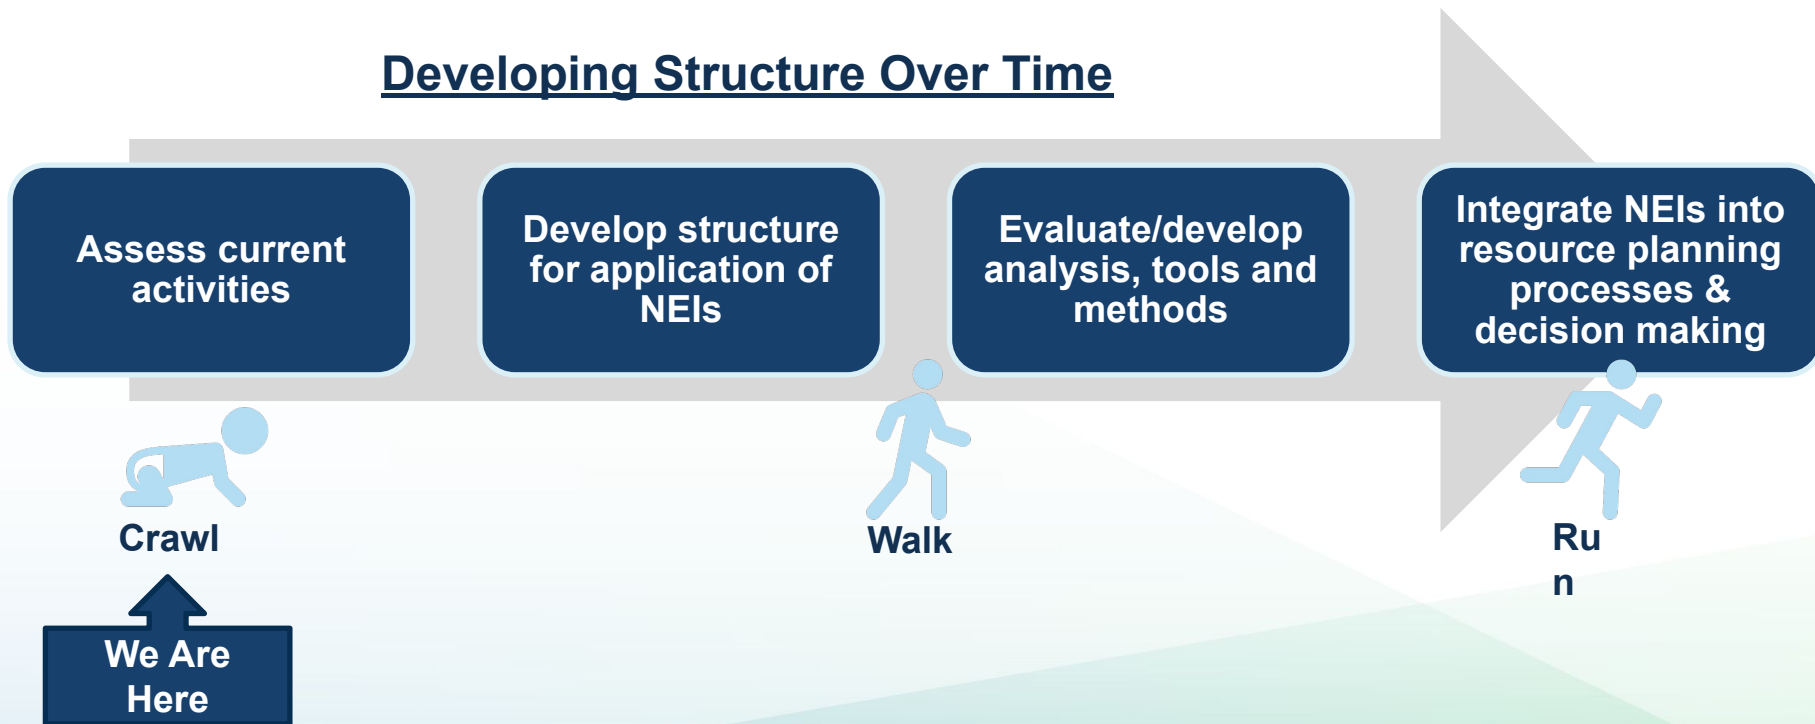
Developing Structure Over Time

Assess current activities

Develop structure for application of NEIs

Evaluate/develop analysis, tools and methods

Integrate NEIs into resource planning processes & decision making

Crawl

Walk

Ru
n

We Are Here